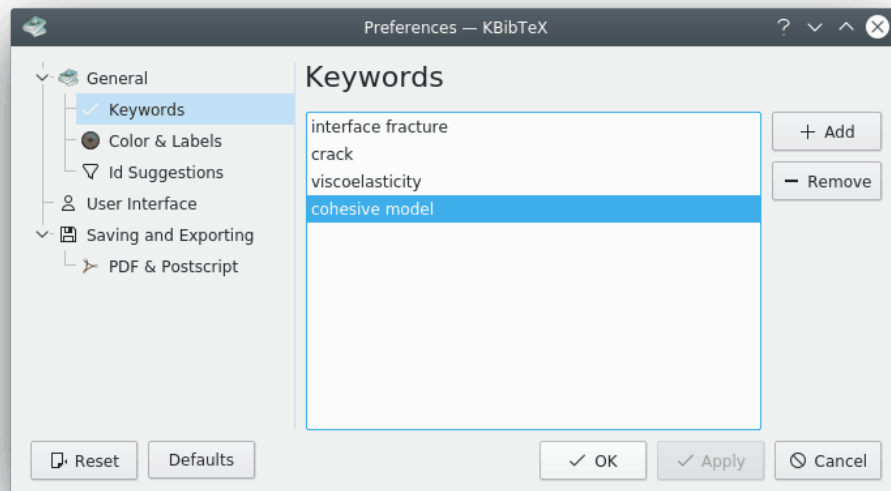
Preferences — KBibTeX

General
Keywords
Color & Labels
Id Suggestions
User Interface
Saving and Exporting
PDF & Postscript

Keywords

interface fracture
crack
viscoelasticity
cohesive model

+ Add
− Remove

Reset
Defaults
OK
Apply
Cancel